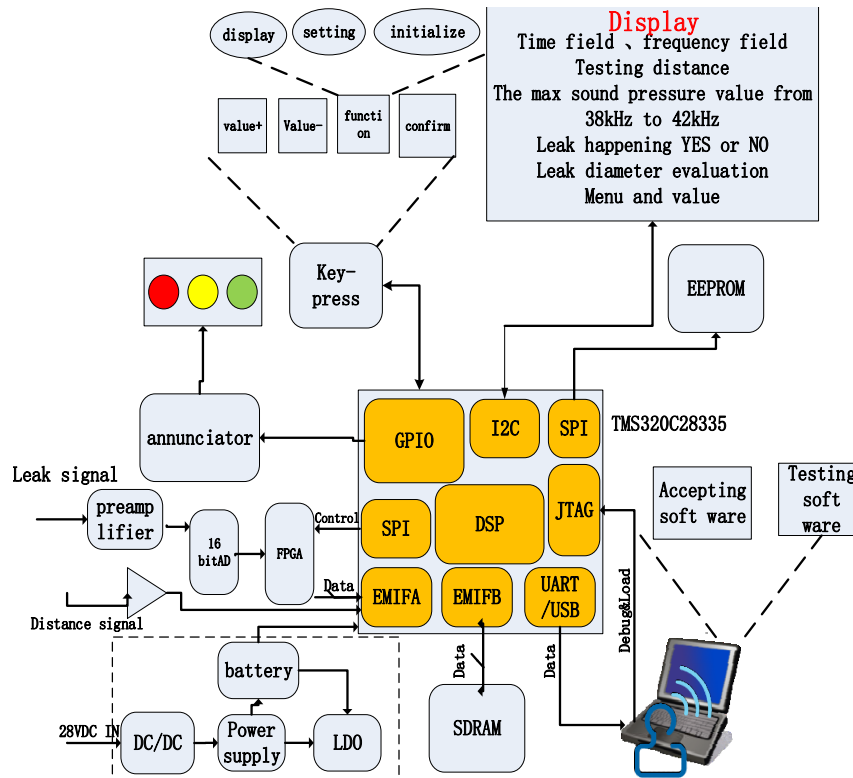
display
setting
initialize
value+
Value-
function
confirm
Display
Time field 、frequency field
Testing distance
The max sound pressure value from 38kHz to 42kHz
Leak happening YES or NO
Leak diameter evaluation
Menu and value
Key-press
EEPROM
annunciator
GPIO
I2C
SPI
TMS320C28335
Leak signal
preamplifier
16 bitAD
FPGA
Control
SPI
DSP
JTAG
Accepting soft ware
Testing soft ware
Data
EMIFA
EMIFB
UART /USB
Distance signal
Debug&Load
battery
Data
Data
28VDC IN
DC/DC
Power supply
LDO
SDRAM